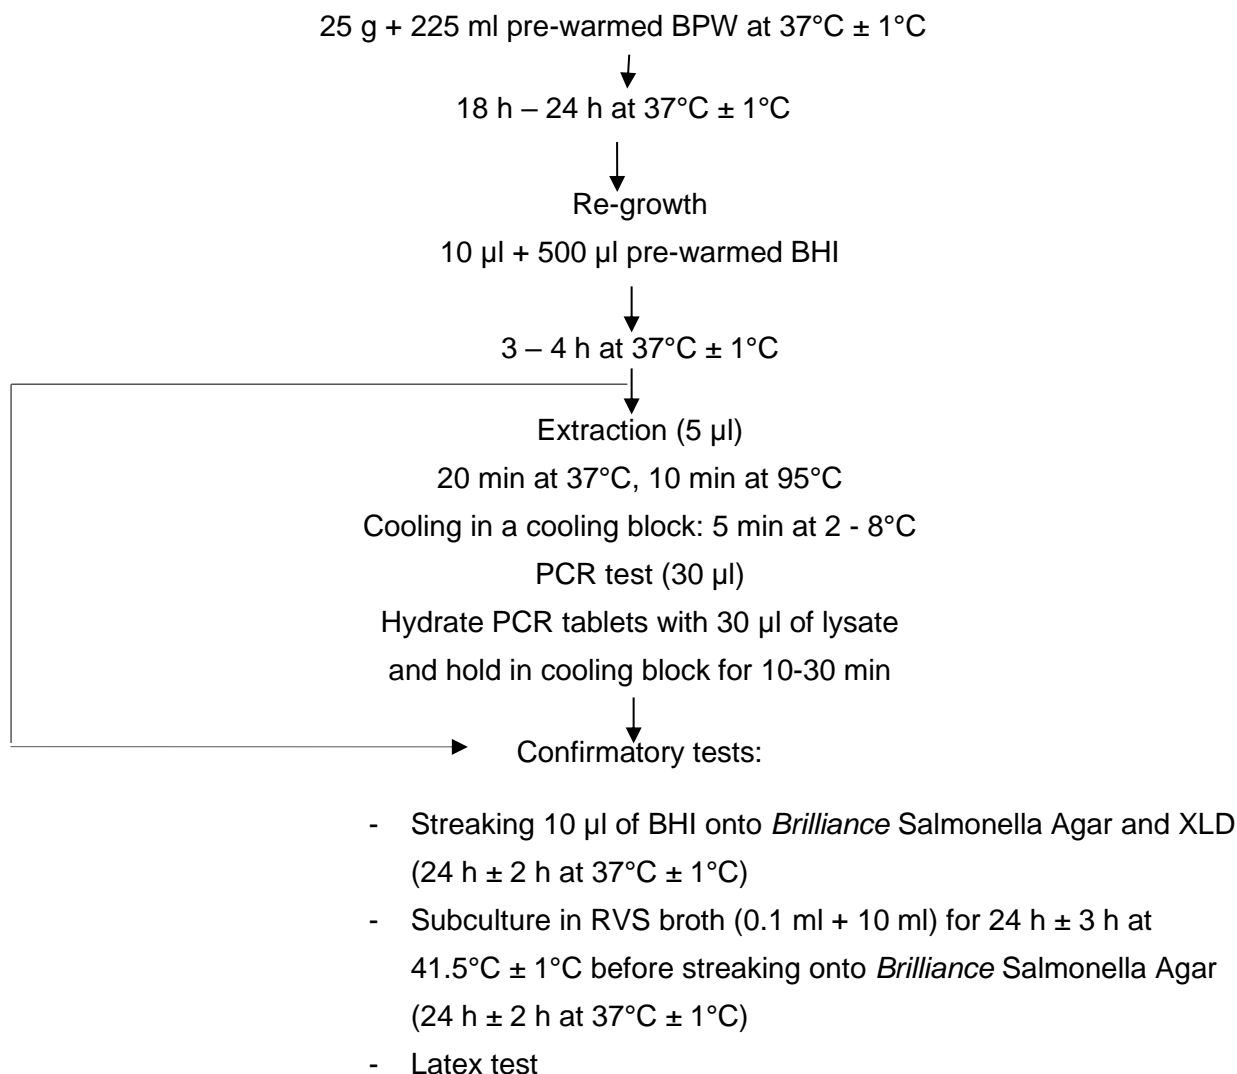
25 g + 225 ml pre-warmed BPW at 37°C ± 1°C

18 h – 24 h at 37°C ± 1°C

Re-growth

10 µl + 500 µl pre-warmed BHI

3 – 4 h at 37°C ± 1°C

Extraction (5 µl)

20 min at 37°C, 10 min at 95°C

Cooling in a cooling block: 5 min at 2 - 8°C

PCR test (30 µl)

Hydrate PCR tablets with 30 µl of lysate and hold in cooling block for 10-30 min

Confirmatory tests:

- Streaking 10 µl of BHI onto *Brilliance* Salmonella Agar and XLD (24 h ± 2 h at 37°C ± 1°C)
- Subculture in RVS broth (0.1 ml + 10 ml) for 24 h ± 3 h at 41.5°C ± 1°C before streaking onto *Brilliance* Salmonella Agar (24 h ± 2 h at 37°C ± 1°C)
- Latex test